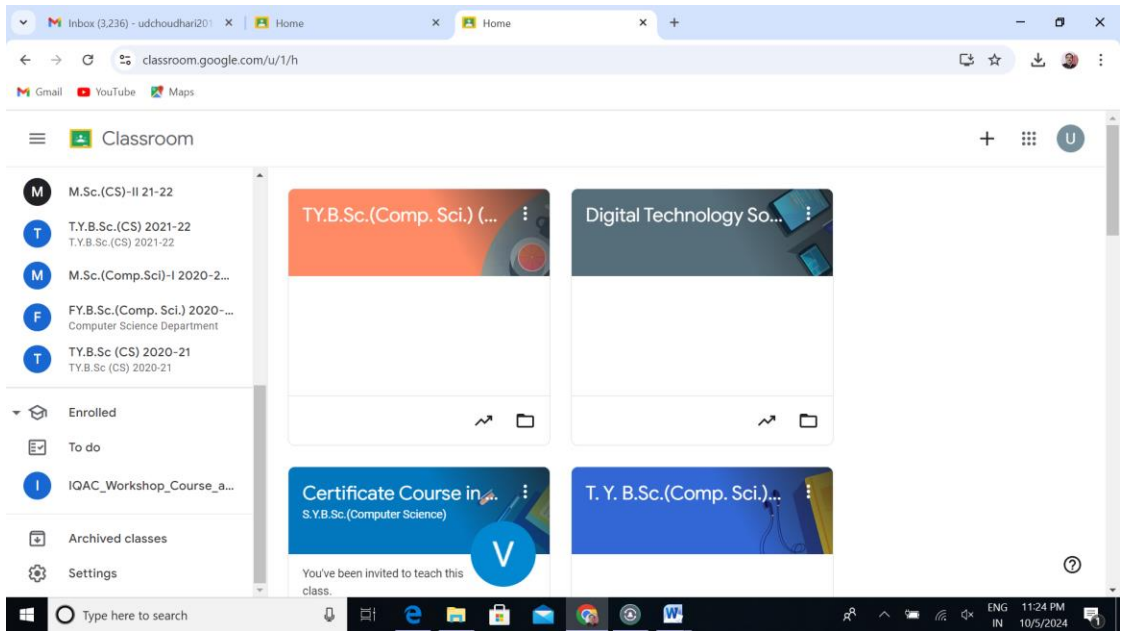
Inbox (3,236) - udchoudhari201 ×
Home ×
Home ×
+

classroom.google.com/u/1/h

Gmail YouTube Maps

Classroom

U

M M.Sc.(CS)-II 21-22
T T.Y.B.Sc.(CS) 2021-22
T.Y.B.Sc.(CS) 2021-22
M M.Sc.(Comp.Sci)-I 2020-2...
F FY.B.Sc.(Comp. Sci.) 2020-...
Computer Science Department
T TY.B.Sc (CS) 2020-21
TY.B.Sc (CS) 2020-21
Enrolled
To do
I IQAC_Workshop_Course_a...
Archived classes
Settings

TY.B.Sc.(Comp. Sci.) (...

Digital Technology So...

Certificate Course in...
S.Y.B.Sc.(Computer Science)
V
You've been invited to teach this class.

T. Y. B.Sc.(Comp. Sci.)...

Type here to search
ENG IN
11:24 PM
10/5/2024